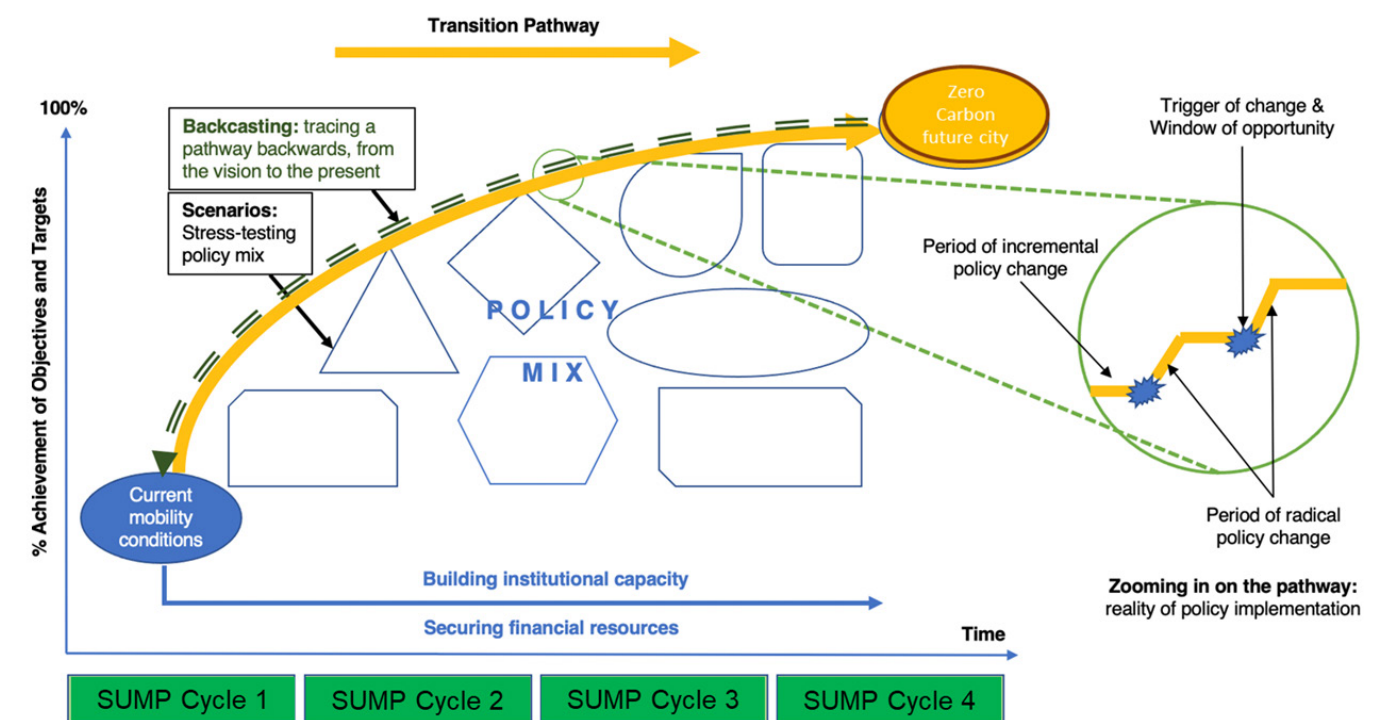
Transition Pathway

100%

% Achievement of Objectives and Targets

Backcasting: tracing a pathway backwards, from the vision to the present

Scenarios: Stress-testing policy mix

Zero Carbon future city

POLICY MIX

Current mobility conditions

Building institutional capacity

Securing financial resources

Time

Trigger of change & Window of opportunity

Period of incremental policy change

Period of radical policy change

Zooming in on the pathway: reality of policy implementation

| SUMP Cycle 1 | SUMP Cycle 2 | SUMP Cycle 3 | SUMP Cycle 4 |